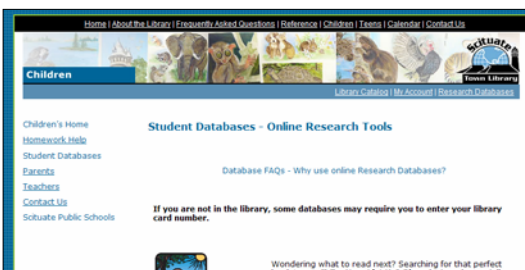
Home | About the Library | Frequently Asked Questions | Reference | Children | Teens | Calendar | Contact Us

Children

Scituate Town Library

Library Catalog | My Account | Research Databases

Children's Home
Homework Help
Student Databases
Parents
Teachers
Contact Us
Scituate Public Schools

Student Databases - Online Research Tools

Database FAQs - Why use online Research Databases?

If you are not in the library, some databases may require you to enter your library card number.

Wondering what to read next? Searching for that perfect